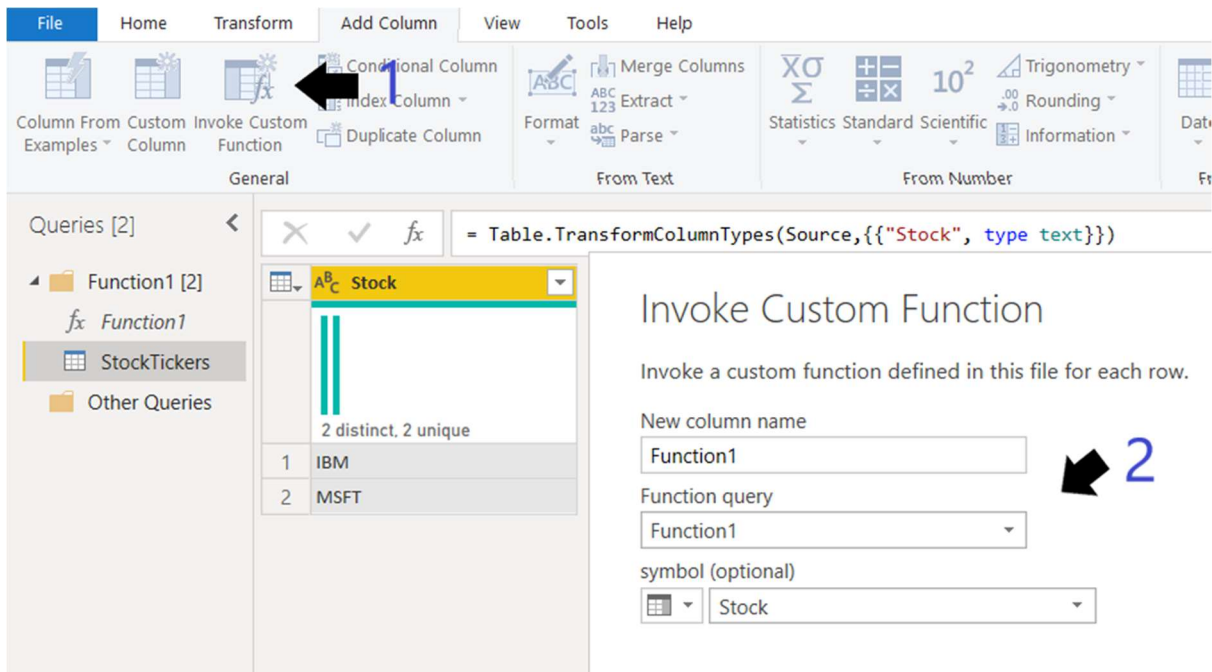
File Home Transform Add Column View Tools Help

Column From Examples Custom Column Invoke Custom Function Conditional Column Index Column Duplicate Column 1
General

Format Merge Columns Extract Parse
From Text

Statistics Standard Scientific Trigonometry Rounding Information
From Number

Date

Queries [2]

Function1 [2]
Function1
StockTickers
Other Queries

= Table.TransformColumnTypes(Source,{{"Stock", type text}})

| | Stock |
|---|---|
| | 2 distinct, 2 unique |
| 1 | IBM |
| 2 | MSFT |

Invoke Custom Function

Invoke a custom function defined in this file for each row.

New column name
Function1

2

Function query
Function1

symbol (optional)
Stock